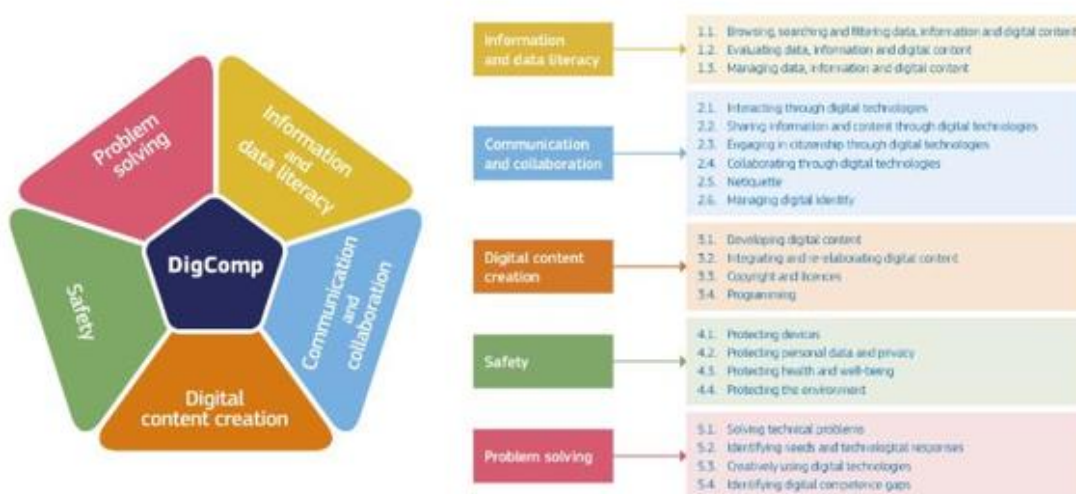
Problem solving

Information and data literacy

DigComp

Safety

Communication and collaboration

Digital content creation

Information and data literacy

1.1. Browsing, searching and filtering data, information and digital content
1.2. Evaluating data, information and digital content
1.3. Managing data, information and digital content

Communication and collaboration

2.1. Interacting through digital technologies
2.2. Sharing information and content through digital technologies
2.3. Engaging in citizenship through digital technologies
2.4. Collaborating through digital technologies
2.5. Netiquette
2.6. Managing digital identity

Digital content creation

3.1. Developing digital content
3.2. Integrating and re-elaborating digital content
3.3. Copyright and licences
3.4. Programming

Safety

4.1. Protecting devices
4.2. Protecting personal data and privacy
4.3. Protecting health and well-being
4.4. Protecting the environment

Problem solving

5.1. Solving technical problems
5.2. Identifying needs and technological responses
5.3. Creatively using digital technologies
5.4. Identifying digital competence gaps